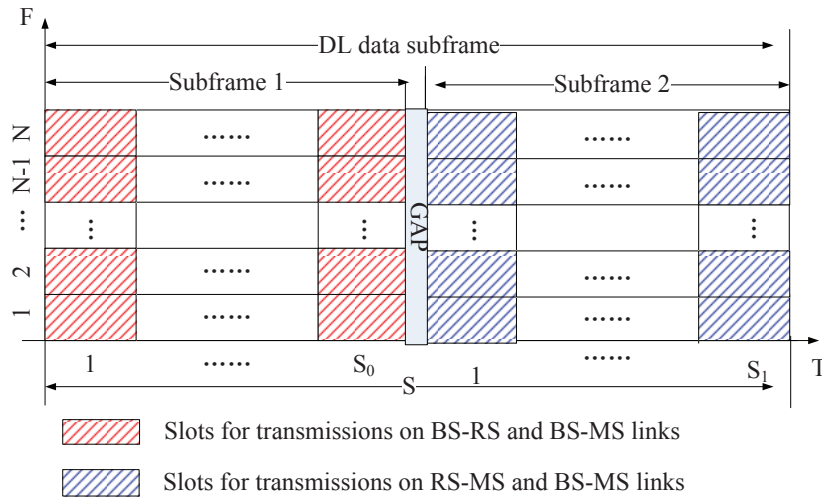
F

DL data subframe

Subframe 1

Subframe 2

N

N-1

⋮

2

1

......

......

⋮

......

......

GAP

⋮

1

......

$S_0$

1

......

$S_1$

T

S

Slots for transmissions on BS-RS and BS-MS links

Slots for transmissions on RS-MS and BS-MS links